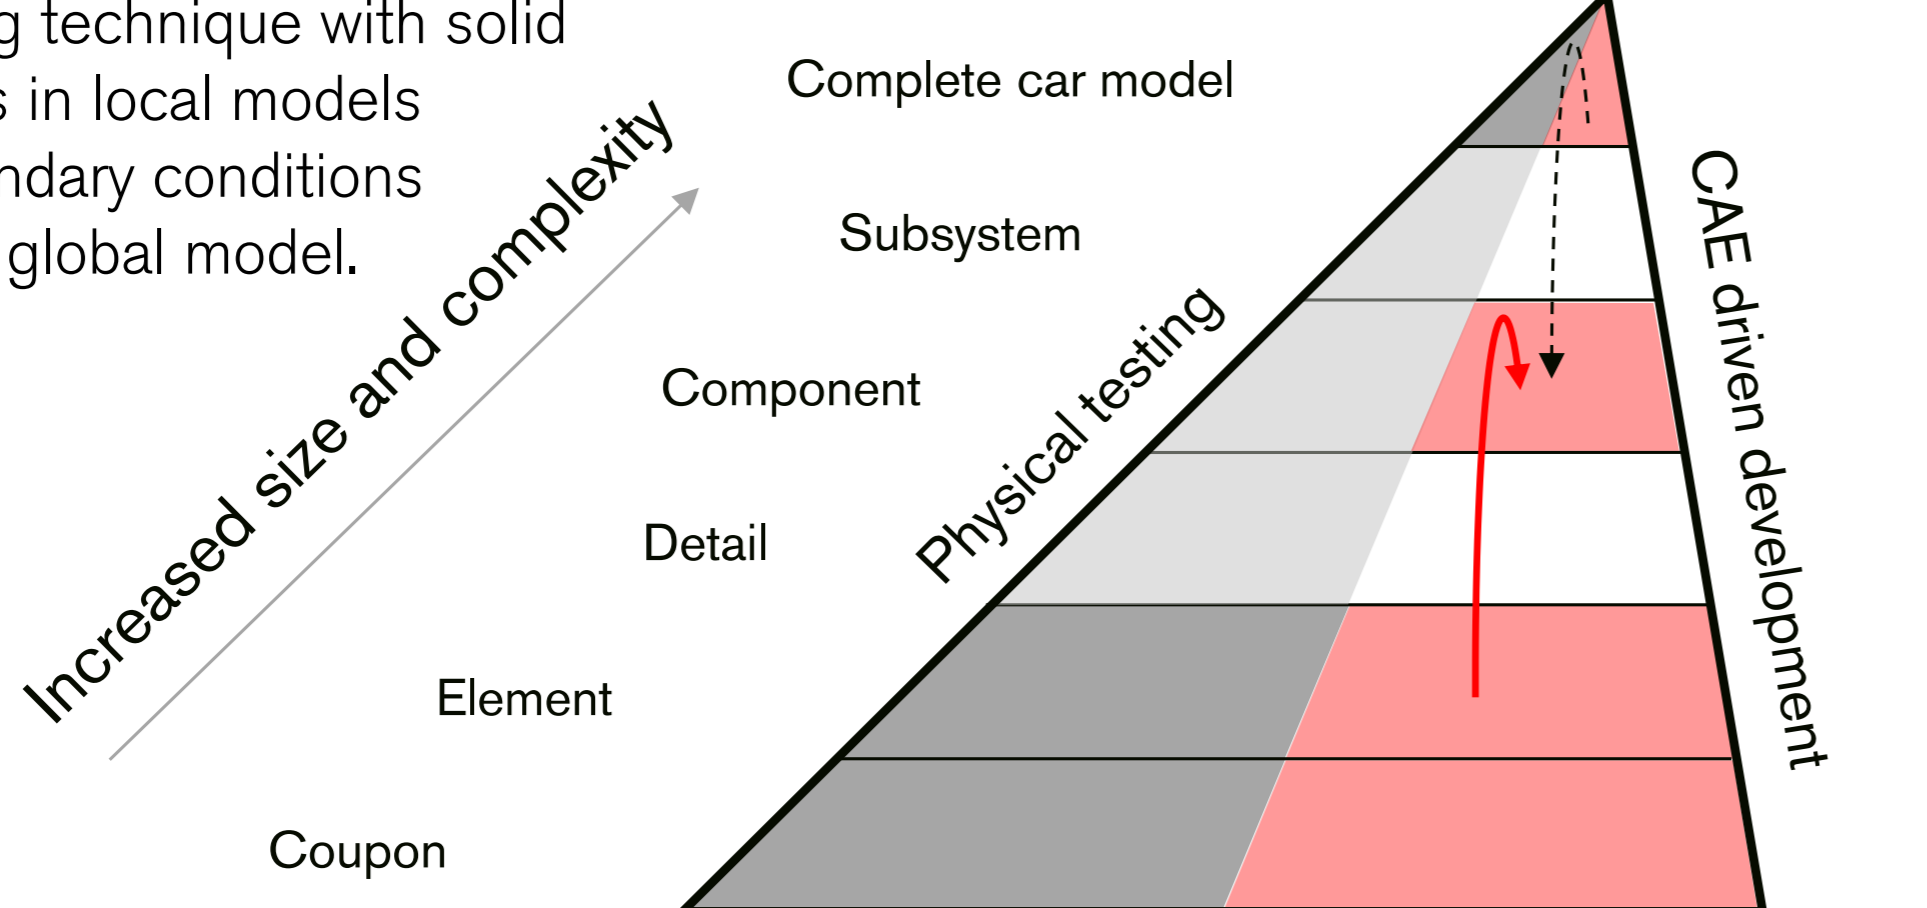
g technique with solid
s in local models
ndary conditions
global model.

Increased size and complexity

Complete car model

Subsystem

Component

Detail

Element

Coupon

Physical testing

CAE driven development